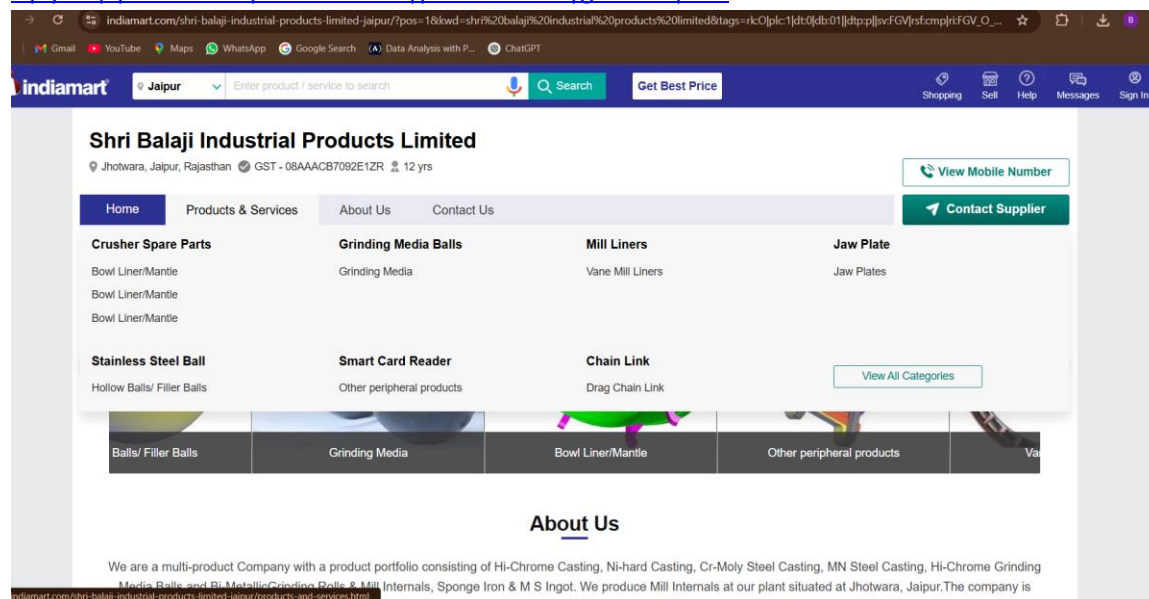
indiamart.com/shri-balaji-industrial-products-limited-jaipur/?pos=1&kwd=shri%20balaji%20industrial%20products%20limited&tags=rk:O|plc:1|dt:0|db:01||dtp:p||sv:FGV|rsf:cmp|ri:FGV_O_...

Gmail YouTube Maps WhatsApp Google Search Data Analysis with P... ChatGPT

indiamart Jaipur Enter product / service to search Search Get Best Price Shopping Sell Help Messages Sign In

Shri Balaji Industrial Products Limited

Jhotwara, Jaipur, Rajasthan GST - 08AAACB7092E1ZR 12 yrs

View Mobile Number

Home Products & Services About Us Contact Us

Contact Supplier

Crusher Spare Parts
Bowl Liner/Mantle
Bowl Liner/Mantle
Bowl Liner/Mantle

Grinding Media Balls
Grinding Media

Mill Liners
Vane Mill Liners

Jaw Plate
Jaw Plates

Stainless Steel Ball
Hollow Balls/ Filler Balls

Smart Card Reader
Other peripheral products

Chain Link
Drag Chain Link

View All Categories

Balls/ Filler Balls Grinding Media Bowl Liner/Mantle Other peripheral products Va

About Us

We are a multi-product Company with a product portfolio consisting of Hi-Chrome Casting, Ni-hard Casting, Cr-Moly Steel Casting, MN Steel Casting, Hi-Chrome Grinding Media Balls and Bi-MetallicGrinding Rolls & Mill Internals, Sponge Iron & M S Ingot. We produce Mill Internals at our plant situated at Jhotwara, Jaipur.The company is

indiamart.com/shri-balaji-industrial-products-limited-jaipur/products-and-services.html